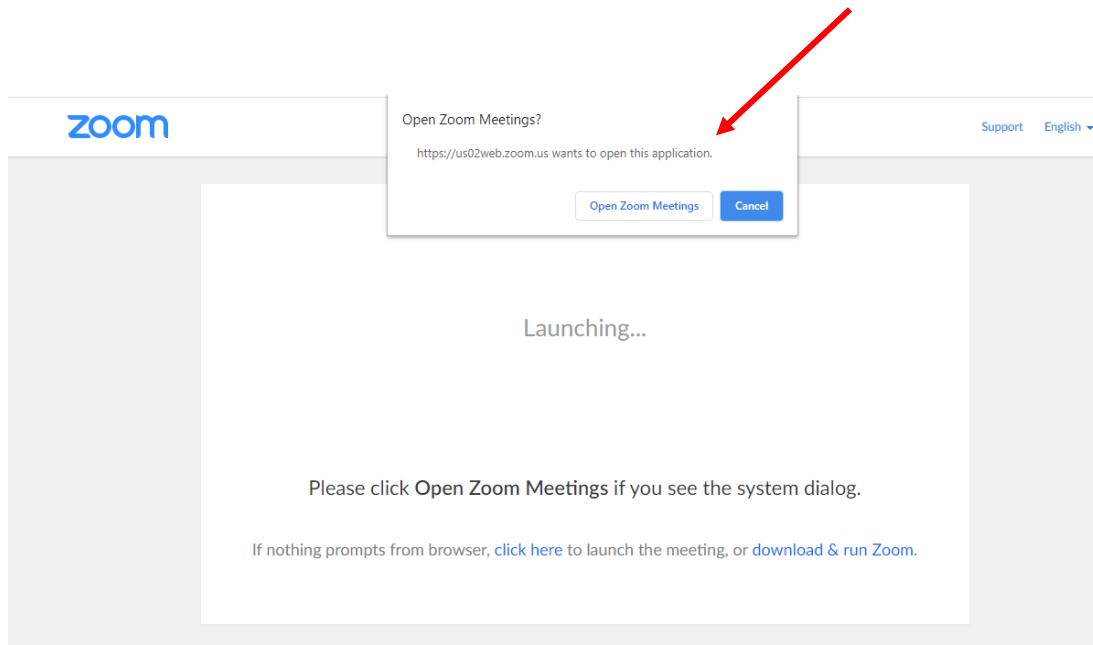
zoom

Open Zoom Meetings?

https://us02web.zoom.us wants to open this application.

Open Zoom Meetings Cancel

Support English

Launching...

Please click **Open Zoom Meetings** if you see the system dialog.

If nothing prompts from browser, click here to launch the meeting, or download & run Zoom.